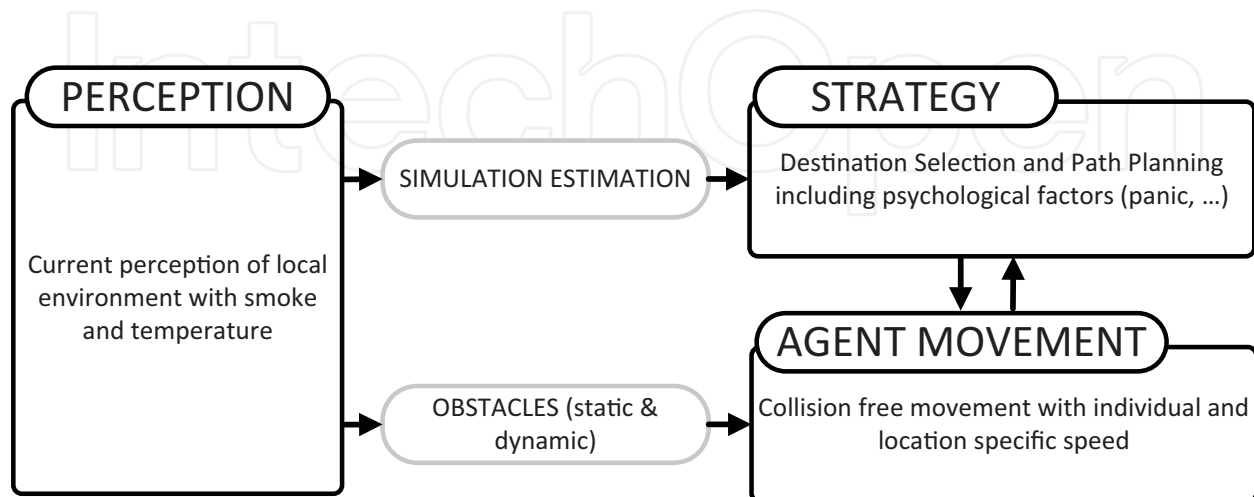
IntechOpen

PERCEPTION

Current perception of local environment with smoke and temperature

SIMULATION ESTIMATION

OBSTACLES (static & dynamic)

STRATEGY

Destination Selection and Path Planning including psychological factors (panic, …)

AGENT MOVEMENT

Collision free movement with individual and location specific speed